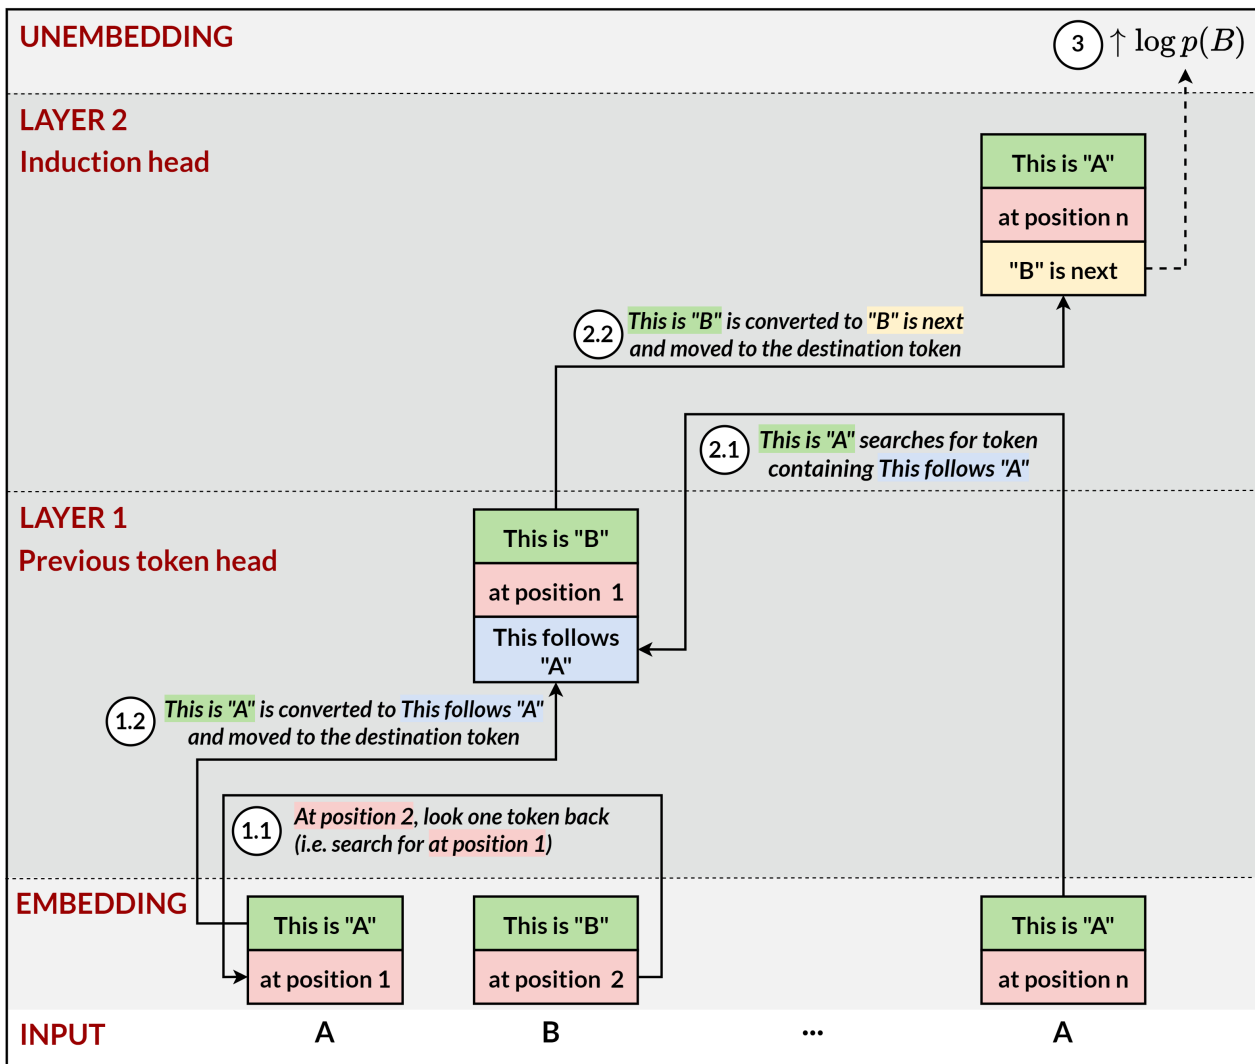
UNEMBEDDING

3 $\uparrow \log p(B)$

LAYER 2

Induction head

This is "A"

at position n

"B" is next

2.2 This is "B" is converted to "B" is next and moved to the destination token

2.1 This is "A" searches for token containing This follows "A"

LAYER 1

Previous token head

This is "B"

at position 1

This follows "A"

1.2 This is "A" is converted to This follows "A" and moved to the destination token

1.1 At position 2, look one token back (i.e. search for at position 1)

EMBEDDING

This is "A"

at position 1

This is "B"

at position 2

This is "A"

at position n

INPUT A B ... A